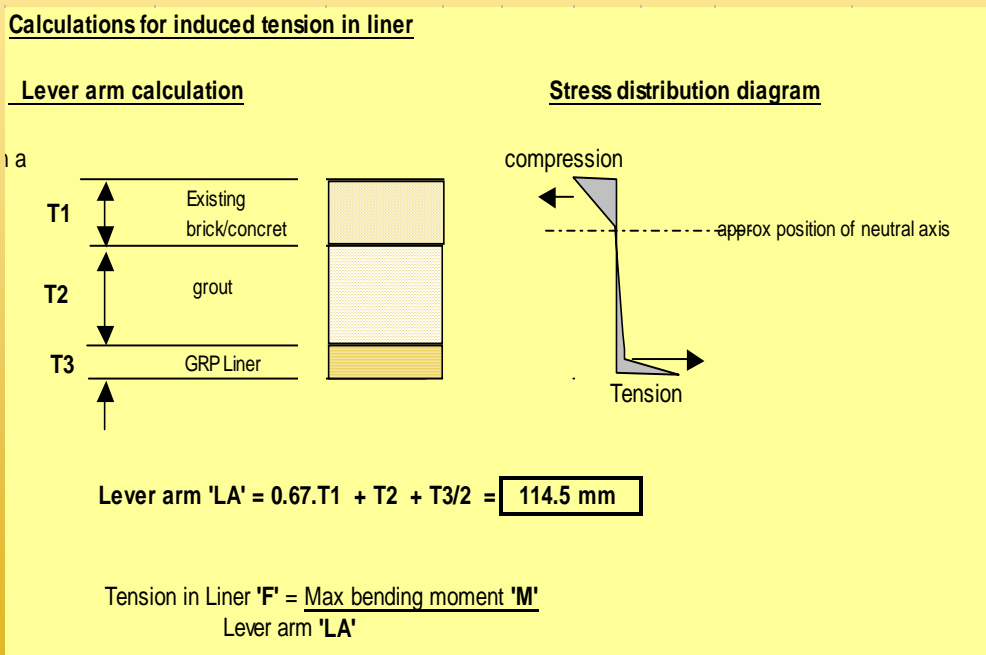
Calculations for induced tension in liner

Lever arm calculation

Stress distribution diagram

a

T1
Existing brick/concret

T2
grout

T3
GRP Liner

compression

approx position of neutral axis

Tension

Lever arm 'LA' = 0.67.T1 + T2 + T3/2 = 114.5 mm

Tension in Liner 'F' = Max bending moment 'M'
Lever arm 'LA'